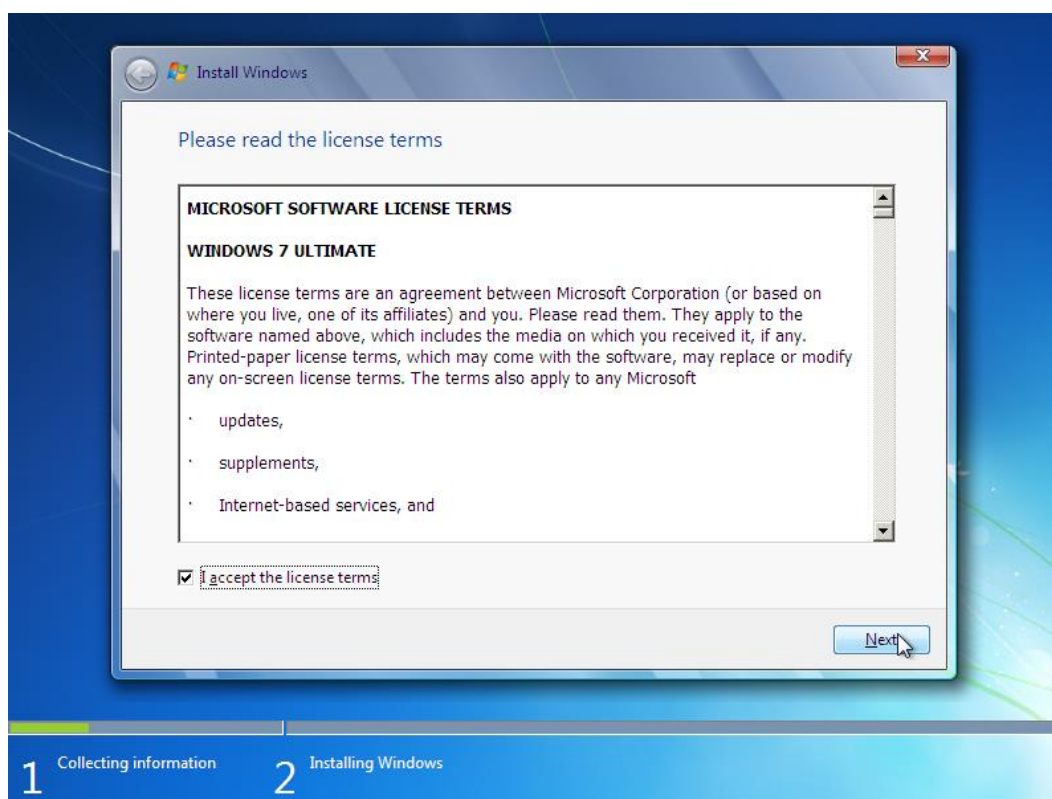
Install Windows

Please read the license terms

MICROSOFT SOFTWARE LICENSE TERMS

WINDOWS 7 ULTIMATE

These license terms are an agreement between Microsoft Corporation (or based on where you live, one of its affiliates) and you. Please read them. They apply to the software named above, which includes the media on which you received it, if any. Printed-paper license terms, which may come with the software, may replace or modify any on-screen license terms. The terms also apply to any Microsoft

· updates,

· supplements,

· Internet-based services, and

I accept the license terms

Next

1 Collecting information

2 Installing Windows